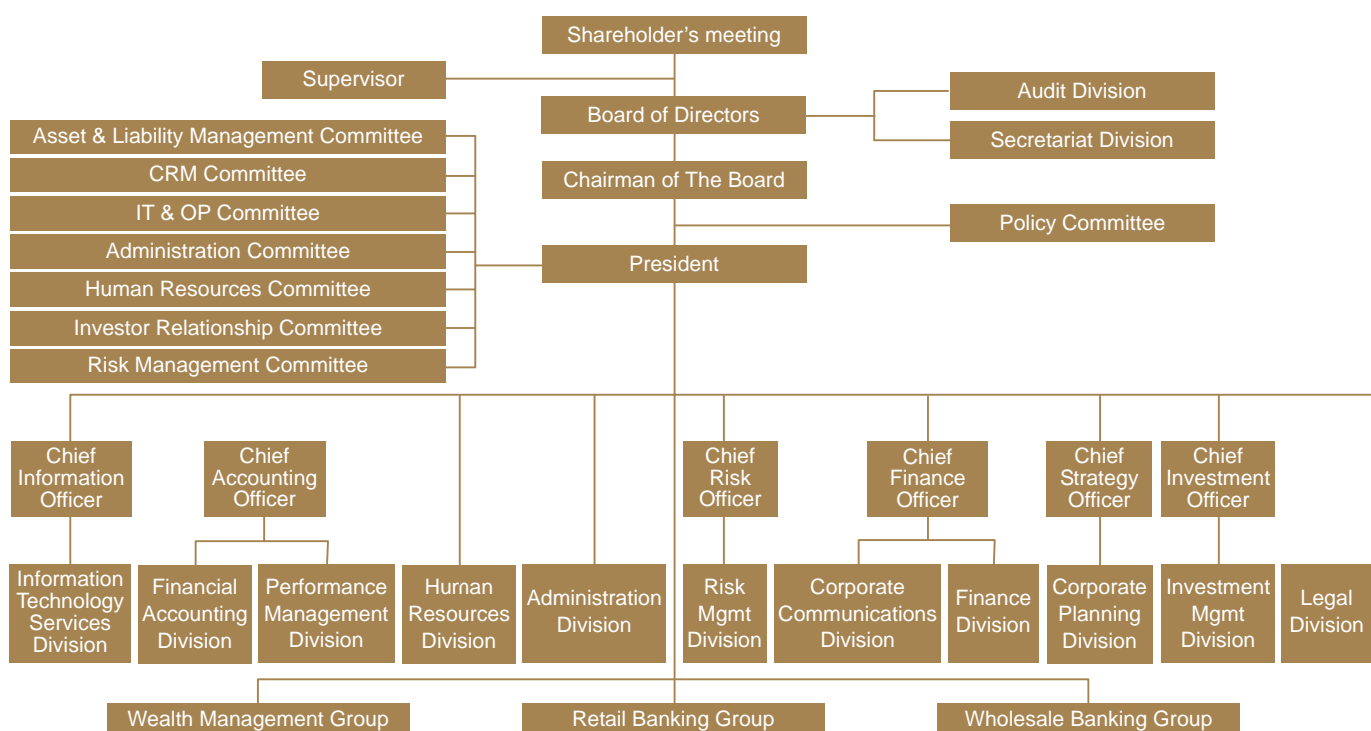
Shareholder’s meeting

Supervisor

Board of Directors

Audit Division

Secretariat Division

Asset & Liability Management Committee

CRM Committee

IT & OP Committee

Administration Committee

Human Resources Committee

Investor Relationship Committee

Risk Management Committee

Chairman of The Board

Policy Committee

President

Chief Information Officer

Chief Accounting Officer

Chief Risk Officer

Chief Finance Officer

Chief Strategy Officer

Chief Investment Officer

Information Technology Services Division

Financial Accounting Division

Performance Management Division

Hurnan Resources Division

Administration Division

Risk Mgmt Division

Corporate Communications Division

Finance Division

Corporate Planning Division

Investment Mgmt Division

Legal Division

Wealth Management Group

Retail Banking Group

Wholesale Banking Group